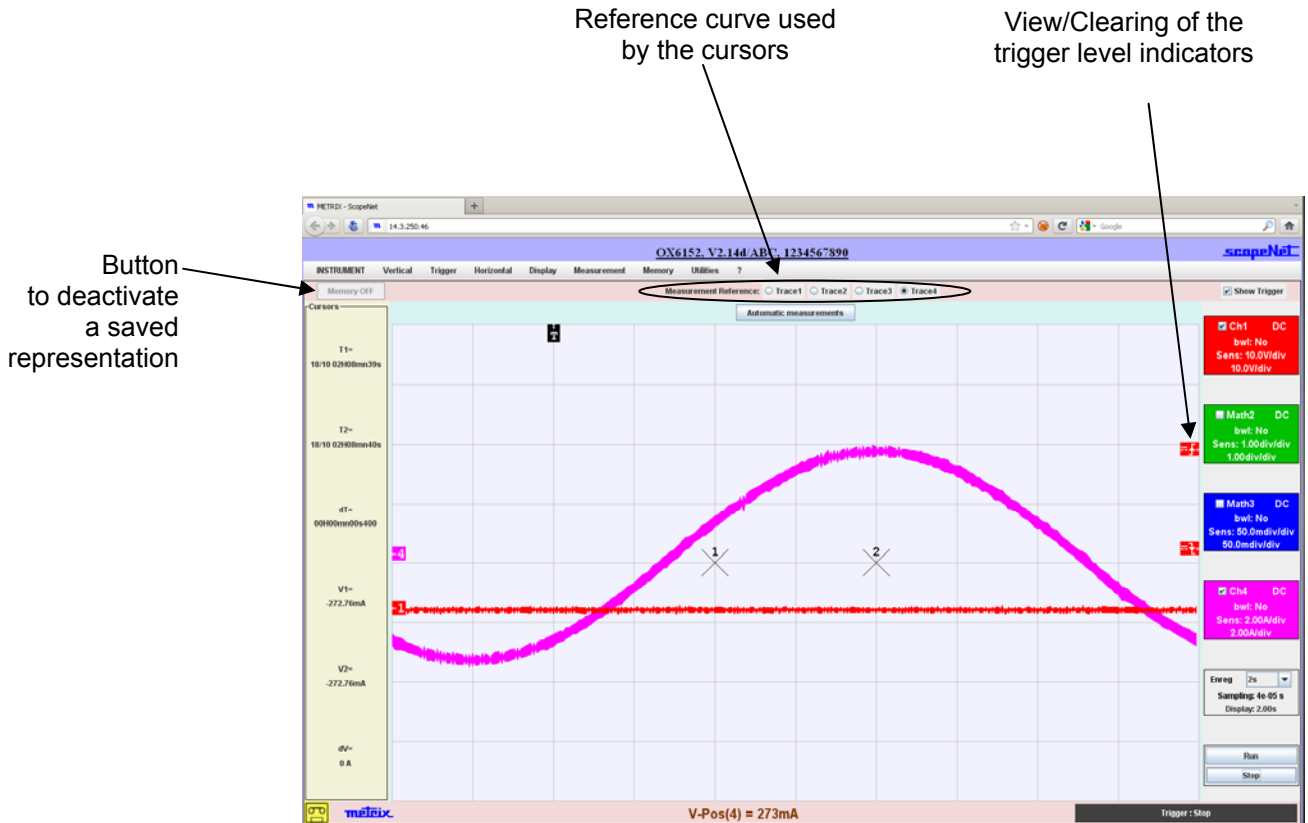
Reference curve used by the cursors

View/Clearing of the trigger level indicators

Button to deactivate a saved representation

METRIX - ScopeNet

14.3.250.46

Google

OX6152, V2.14d/ABC, 1234567890

scopeNet

INSTRUMENT Vertical Trigger Horizontal Display Measurement Memory Utilities ?

Memory OFF

Measurement Reference: ○ Trace1 ○ Trace2 ○ Trace3 ◉ Trace4

Show Trigger

Cursors

Automatic measurements

T1=
18/10 02H08mn39s

T2=
18/10 02H08mn40s

dT=
00H00mn00s400

V1=
-272.76mA

V2=
-272.76mA

dV=
0 A

T

4

1

1

2

Ch1 DC
bwl: No
Sens: 10.0V/div
10.0V/div

Math2 DC
bwl: No
Sens: 1.00div/div
1.00div/div

Math3 DC
bwl: No
Sens: 50.0mdiv/div
50.0mdiv/div

Ch4 DC
bwl: No
Sens: 2.00A/div
2.00A/div

Enreg 2s
Sampling: 4e-05 s
Display: 2.00s

Run

Stop

metrix

V-Pos(4) = 273mA

Trigger : Stop